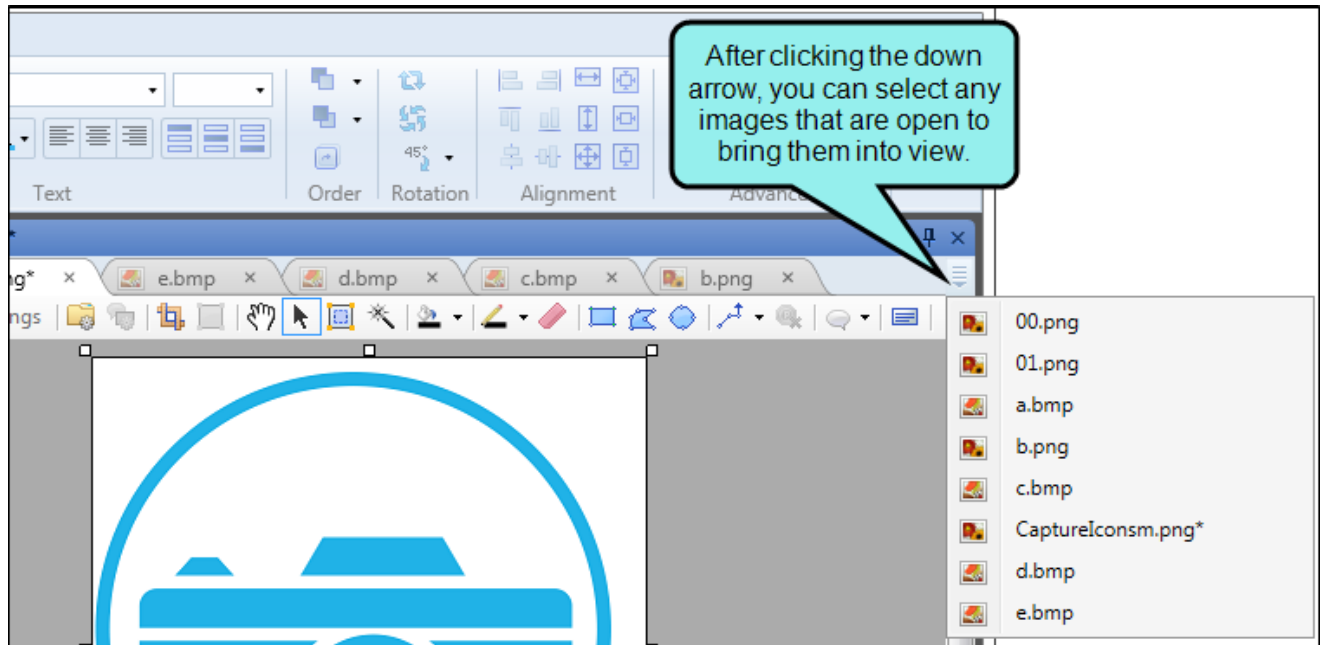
After clicking the down arrow, you can select any images that are open to bring them into view.

Text

Order

45°

Rotation

Alignment

Advanc

ng*

e.bmp

d.bmp

c.bmp

b.png

ngs

00.png

01.png

a.bmp

b.png

c.bmp

CaptureIconsm.png*

d.bmp

e.bmp